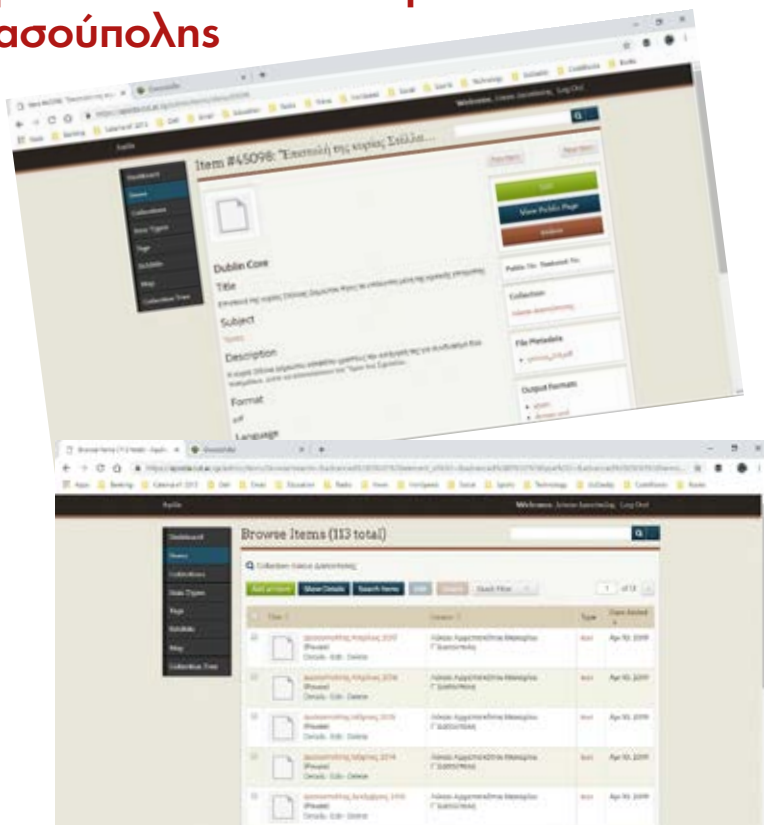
ασούπολης

Item #45098: "Επιστολή της κυρίας Σελλά...

Dashboard
Items
Collections
Item Types
Tags
Exhibits
Map
Collection Tree

Dublin Core

Title

Subject

Description

Format

Language

Edit
View Public Page
Delete

Collection

File Metadata

Output Formats

Welcome, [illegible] Log Out

Browse Items (113 total)

Dashboard
Items
Collections
Item Types
Tags
Exhibits
Map
Collection Tree

Add an Item
Show Details
Search Items
Quick Filter

| | Title | Creator | Type | Date Added |
|---|---|---|---|---|
| | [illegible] (Private) Details · Edit · Delete | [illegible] | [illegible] | Apr 10, 2019 |
| | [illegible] (Private) Details · Edit · Delete | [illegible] | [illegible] | Apr 10, 2019 |
| | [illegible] (Private) Details · Edit · Delete | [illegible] | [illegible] | Apr 10, 2019 |
| | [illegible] (Private) Details · Edit · Delete | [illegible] | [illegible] | Apr 10, 2019 |
| | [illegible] (Private) Details · Edit · Delete | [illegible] | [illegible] | Apr 10, 2019 |